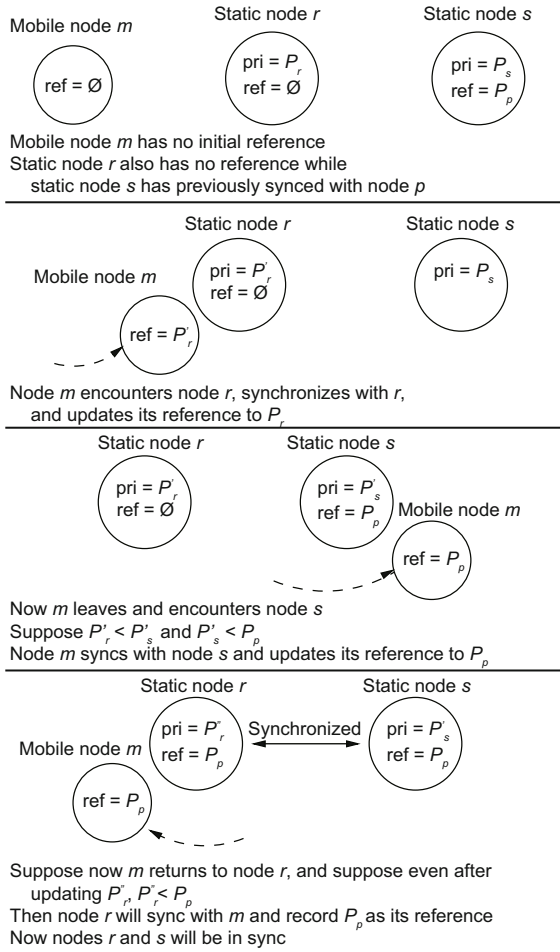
Mobile node $m$

Static node $r$

Static node $s$

ref = Ø

pri = $P_r$
ref = Ø

pri = $P_s$
ref = $P_p$

Mobile node $m$ has no initial reference
Static node $r$ also has no reference while static node $s$ has previously synced with node $p$

Static node $r$

Static node $s$

Mobile node $m$

pri = $P'_r$
ref = Ø

pri = $P_s$

ref = $P'_r$

Node $m$ encounters node $r$, synchronizes with $r$, and updates its reference to $P_r$

Static node $r$

Static node $s$

pri = $P'_r$
ref = Ø

pri = $P'_s$
ref = $P_p$

Mobile node $m$

ref = $P_p$

Now $m$ leaves and encounters node $s$
Suppose $P'_r < P'_s$ and $P'_s < P_p$
Node $m$ syncs with node $s$ and updates its reference to $P_p$

Static node $r$

Static node $s$

Mobile node $m$

pri = $P''_r$
ref = $P_p$

Synchronized

pri = $P'_s$
ref = $P_p$

ref = $P_p$

Suppose now $m$ returns to node $r$, and suppose even after updating $P''_r$, $P''_r < P_p$
Then node $r$ will sync with $m$ and record $P_p$ as its reference
Now nodes $r$ and $s$ will be in sync